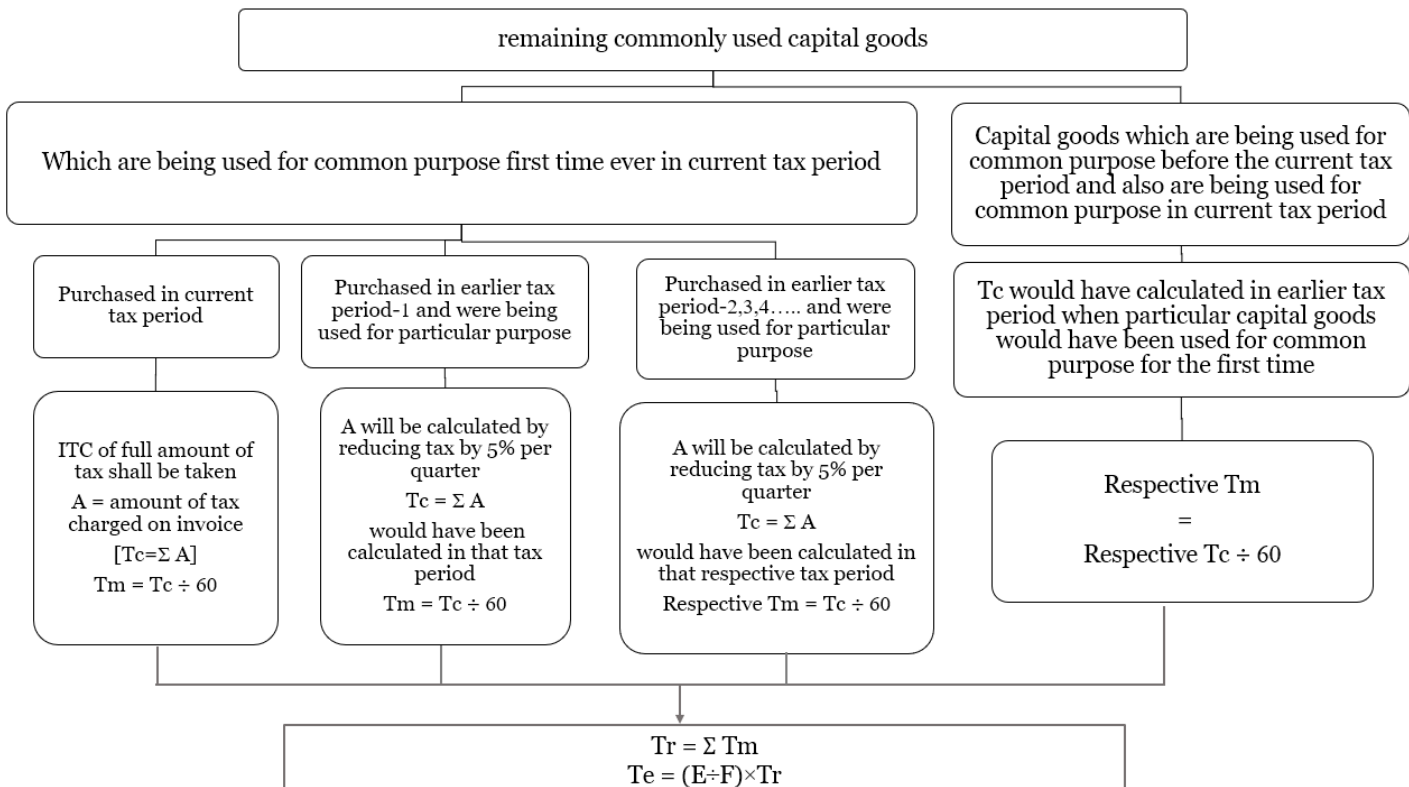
remaining commonly used capital goods

Which are being used for common purpose first time ever in current tax period

Capital goods which are being used for common purpose before the current tax period and also are being used for common purpose in current tax period

Purchased in current tax period

Purchased in earlier tax period-1 and were being used for particular purpose

Purchased in earlier tax period-2,3,4….. and were being used for particular purpose

Tc would have calculated in earlier tax period when particular capital goods would have been used for common purpose for the first time

ITC of full amount of tax shall be taken

A = amount of tax charged on invoice

[Tc=Σ A]

Tm = Tc ÷ 60

A will be calculated by reducing tax by 5% per quarter

Tc = Σ A

would have been calculated in that tax period

Tm = Tc ÷ 60

A will be calculated by reducing tax by 5% per quarter

Tc = Σ A

would have been calculated in that respective tax period

Respective Tm = Tc ÷ 60

Respective Tm

=

Respective Tc ÷ 60

Tr = Σ Tm

Te = (E÷F)×Tr